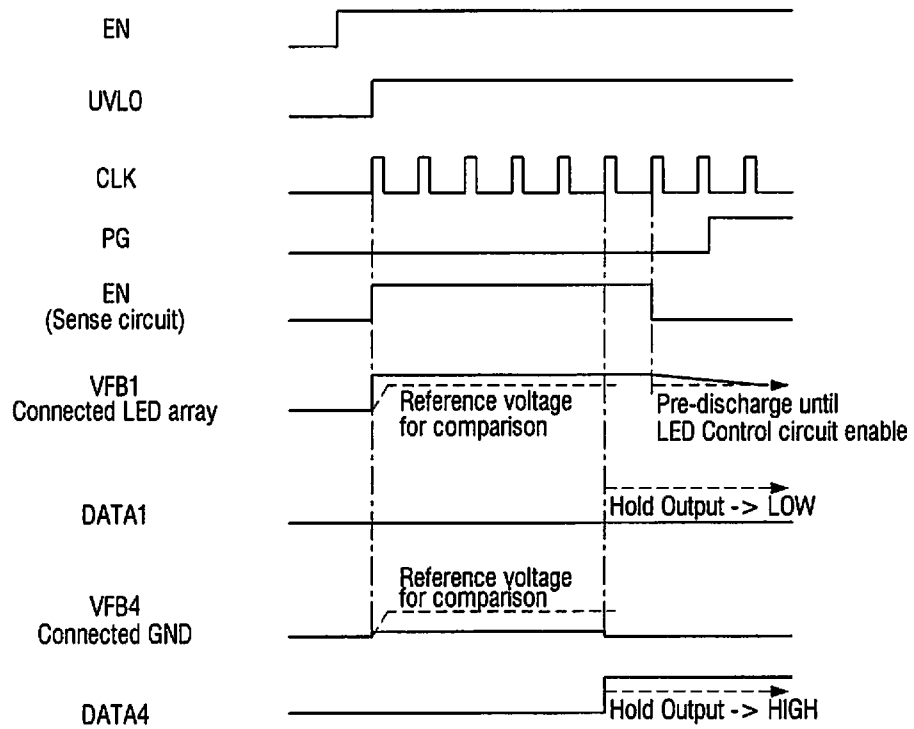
EN

UVLO

CLK

PG

EN
(Sense circuit)

VFB1
Connected LED array

Reference voltage
for comparison

Pre-discharge until
LED Control circuit enable

DATA1

Hold Output -> LOW

VFB4
Connected GND

Reference voltage
for comparison

DATA4

Hold Output -> HIGH